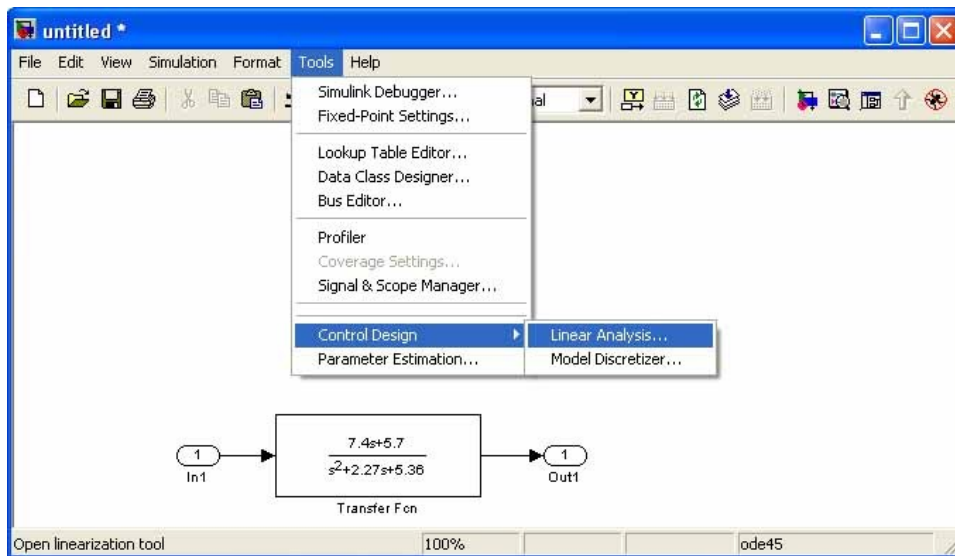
untitled *

File Edit View Simulation Format Tools Help

al

Simulink Debugger...
Fixed-Point Settings...

Lookup Table Editor...
Data Class Designer...
Bus Editor...

Profiler
Coverage Settings...
Signal & Scope Manager...

Control Design
Parameter Estimation...

Linear Analysis...
Model Discretizer...

1
In1

$\frac{7.4s+5.7}{s^2+2.27s+5.36}$

Transfer Fcn

1
Out1

Open linearization tool

100%

ode45